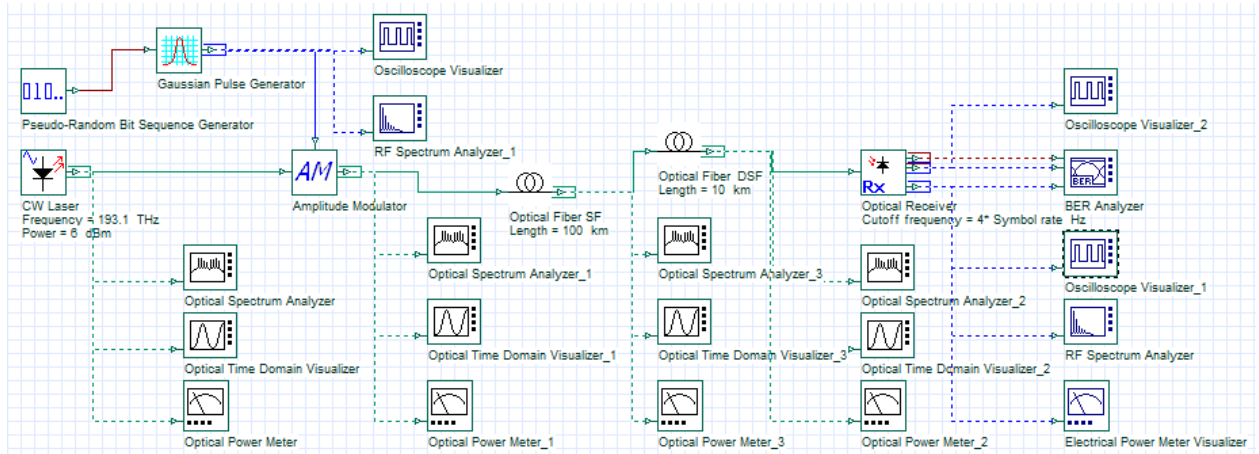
010..

Pseudo-Random Bit Sequence Generator

Gaussian Pulse Generator

Oscilloscope Visualizer

RF Spectrum Analyzer_1

CW Laser
Frequency = 193.1 THz
Power = 6 dBm

AM

Amplitude Modulator

Optical Fiber SF
Length = 100 km

Optical Fiber DSF
Length = 10 km

Rx

Optical Receiver
Cutoff frequency = 4* Symbol rate Hz

Oscilloscope Visualizer_2

BER

BER Analyzer

Oscilloscope Visualizer_1

RF Spectrum Analyzer

Electrical Power Meter Visualizer

Optical Spectrum Analyzer

Optical Time Domain Visualizer

Optical Power Meter

Optical Spectrum Analyzer_1

Optical Time Domain Visualizer_1

Optical Power Meter_1

Optical Spectrum Analyzer_3

Optical Time Domain Visualizer_3

Optical Power Meter_3

Optical Spectrum Analyzer_2

Optical Time Domain Visualizer_2

Optical Power Meter_2